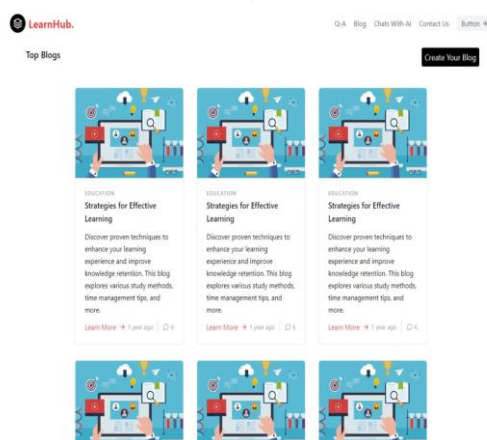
LearnHub.

Q-A Blog Chats With AI Contact Us Button →

Top Blogs

Create Your Blog

EDUCATION
Strategies for Effective Learning

Discover proven techniques to enhance your learning experience and improve knowledge retention. This blog explores various study methods, time management tips, and more.

Learn More → 1 year ago | 6

EDUCATION
Strategies for Effective Learning

Discover proven techniques to enhance your learning experience and improve knowledge retention. This blog explores various study methods, time management tips, and more.

Learn More → 1 year ago | 6

EDUCATION
Strategies for Effective Learning

Discover proven techniques to enhance your learning experience and improve knowledge retention. This blog explores various study methods, time management tips, and more.

Learn More → 1 year ago | 6